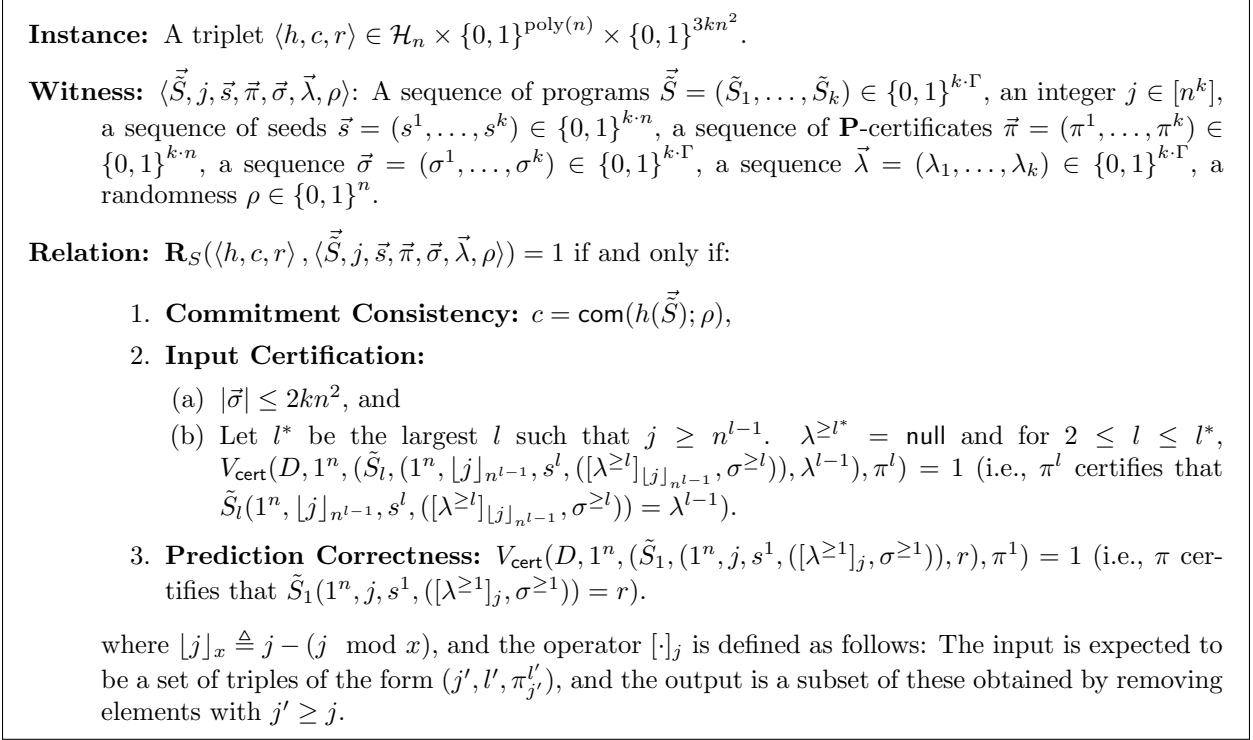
**Instance:** A triplet $\langle h, c, r \rangle \in \mathcal{H}_n \times \{0,1\}^{\mathrm{poly}(n)} \times \{0,1\}^{3kn^2}$.

**Witness:** $\langle \vec{\tilde{S}}, j, \vec{s}, \vec{\pi}, \vec{\sigma}, \vec{\lambda}, \rho \rangle$: A sequence of programs $\vec{\tilde{S}} = (\tilde{S}_1, \ldots, \tilde{S}_k) \in \{0,1\}^{k \cdot \Gamma}$, an integer $j \in [n^k]$, a sequence of seeds $\vec{s} = (s^1, \ldots, s^k) \in \{0,1\}^{k \cdot n}$, a sequence of **P**-certificates $\vec{\pi} = (\pi^1, \ldots, \pi^k) \in \{0,1\}^{k \cdot n}$, a sequence $\vec{\sigma} = (\sigma^1, \ldots, \sigma^k) \in \{0,1\}^{k \cdot \Gamma}$, a sequence $\vec{\lambda} = (\lambda_1, \ldots, \lambda_k) \in \{0,1\}^{k \cdot \Gamma}$, a randomness $\rho \in \{0,1\}^n$.

**Relation:** $\mathbf{R}_S(\langle h, c, r \rangle, \langle \vec{\tilde{S}}, j, \vec{s}, \vec{\pi}, \vec{\sigma}, \vec{\lambda}, \rho \rangle) = 1$ if and only if:

1. **Commitment Consistency:** $c = \mathsf{com}(h(\vec{\tilde{S}}); \rho)$,

2. **Input Certification:**

(a) $|\vec{\sigma}| \leq 2kn^2$, and

(b) Let $l^*$ be the largest $l$ such that $j \geq n^{l-1}$. $\lambda^{\geq l^*} = \mathsf{null}$ and for $2 \leq l \leq l^*$, $V_{\mathsf{cert}}(D, 1^n, (\tilde{S}_l, (1^n, \lfloor j \rfloor_{n^{l-1}}, s^l, ([\lambda^{\geq l}]_{\lfloor j \rfloor_{n^{l-1}}}, \sigma^{\geq l})), \lambda^{l-1}), \pi^l) = 1$ (i.e., $\pi^l$ certifies that $\tilde{S}_l(1^n, \lfloor j \rfloor_{n^{l-1}}, s^l, ([\lambda^{\geq l}]_{\lfloor j \rfloor_{n^{l-1}}}, \sigma^{\geq l})) = \lambda^{l-1}$).

3. **Prediction Correctness:** $V_{\mathsf{cert}}(D, 1^n, (\tilde{S}_1, (1^n, j, s^1, ([\lambda^{\geq 1}]_j, \sigma^{\geq 1})), r), \pi^1) = 1$ (i.e., $\pi$ certifies that $\tilde{S}_1(1^n, j, s^1, ([\lambda^{\geq 1}]_j, \sigma^{\geq 1})) = r$).

where $\lfloor j \rfloor_x \triangleq j - (j \mod x)$, and the operator $[\cdot]_j$ is defined as follows: The input is expected to be a set of triples of the form $(j', l', \pi^{l'}_{j'})$, and the output is a subset of these obtained by removing elements with $j' \geq j$.